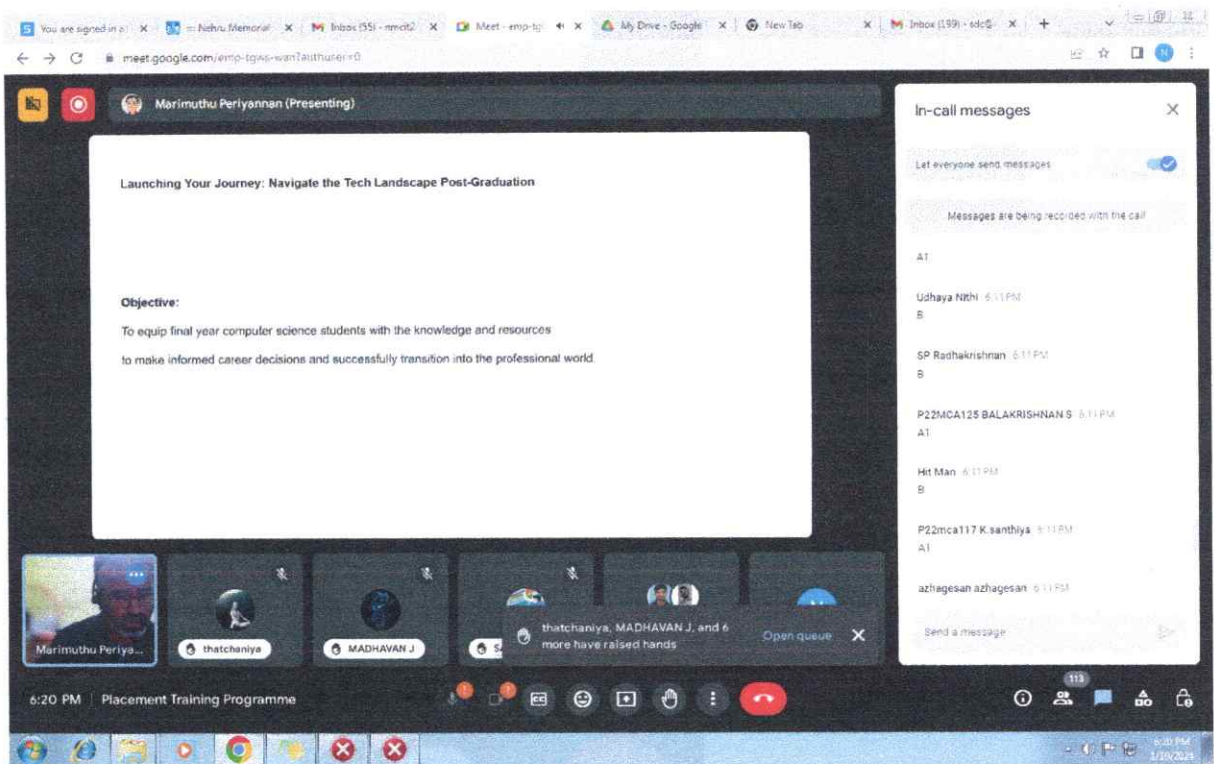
You are signed in a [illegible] × Nehru Memorial × Inbox (55) - nmcit2 × Meet - emp-tg × My Drive - Google × New Tab × Inbox (199) - sdc@ × +

meet.google.com/emp-tgws-wan?authuser=0

Marimuthu Periyannan (Presenting)

Launching Your Journey: Navigate the Tech Landscape Post-Graduation

Objective:

To equip final year computer science students with the knowledge and resources

to make informed career decisions and successfully transition into the professional world.

In-call messages

Let everyone send messages

Messages are being recorded with the call

A1

Udhaya Nithi 6:11 PM
B

SP Radhakrishnan 6:11 PM
B

P22MCA125 BALAKRISHNAN S 6:11 PM
A1

Hit Man 6:11 PM
B

P22mca117 K.santhiya 6:11 PM
A1

azhagesan azhagesan 6:11 PM

Send a message

Marimuthu Periya...

thatchaniya

MADHAVAN J

thatchaniya, MADHAVAN J, and 6 more have raised hands

Open queue

6:20 PM | Placement Training Programme

113

6:20 PM
1/19/2024